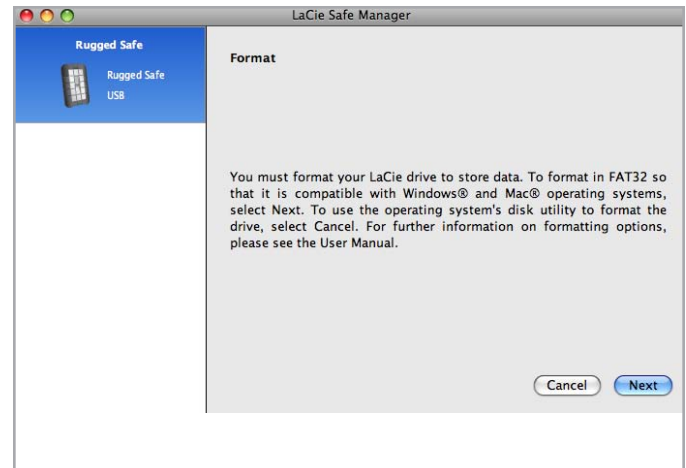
LaCie Safe Manager

Rugged Safe

Rugged Safe
USB

Format

You must format your LaCie drive to store data. To format in FAT32 so that it is compatible with Windows® and Mac® operating systems, select Next. To use the operating system's disk utility to format the drive, select Cancel. For further information on formatting options, please see the User Manual.

Cancel

Next